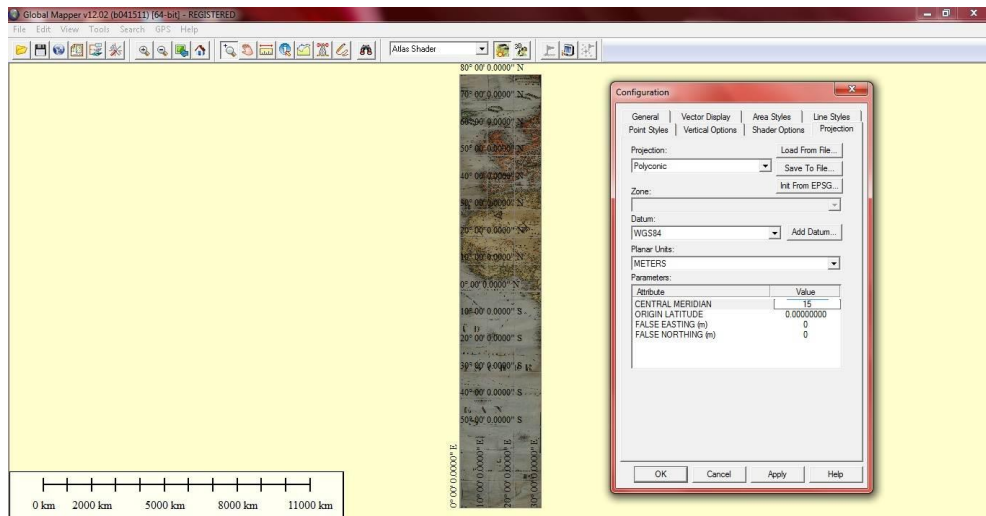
Global Mapper v12.02 (b041511) [64-bit] - REGISTERED

File Edit View Tools Search GPS Help

Atlas Shader

80° 00' 0.0000" N

70° 00' 0.0000" N

60° 00' 0.0000" N

50° 00' 0.0000" N

40° 00' 0.0000" N

30° 00' 0.0000" N

20° 00' 0.0000" N

10° 00' 0.0000" N

0° 00' 0.0000" N

10° 00' 0.0000" S

20° 00' 0.0000" S

30° 00' 0.0000" S

40° 00' 0.0000" S

50° 00' 0.0000" S

0° 00' 0.0000" E

10° 00' 0.0000" E

20° 00' 0.0000" E

30° 00' 0.0000" E

Configuration

General | Vector Display | Area Styles | Line Styles
Point Styles | Vertical Options | Shader Options | Projection

Projection:
Polyconic
Load From File...
Save To File...
Init From EPSG...

Zone:

Datum:
WGS84
Add Datum...

Planar Units:
METERS

Parameters:

| Attribute | Value |
|---|---|
| CENTRAL MERIDIAN | 15 |
| ORIGIN LATITUDE | 0.00000000 |
| FALSE EASTING (m) | 0 |
| FALSE NORTHING (m) | 0 |

OK Cancel Apply Help

0 km 2000 km 5000 km 8000 km 11000 km